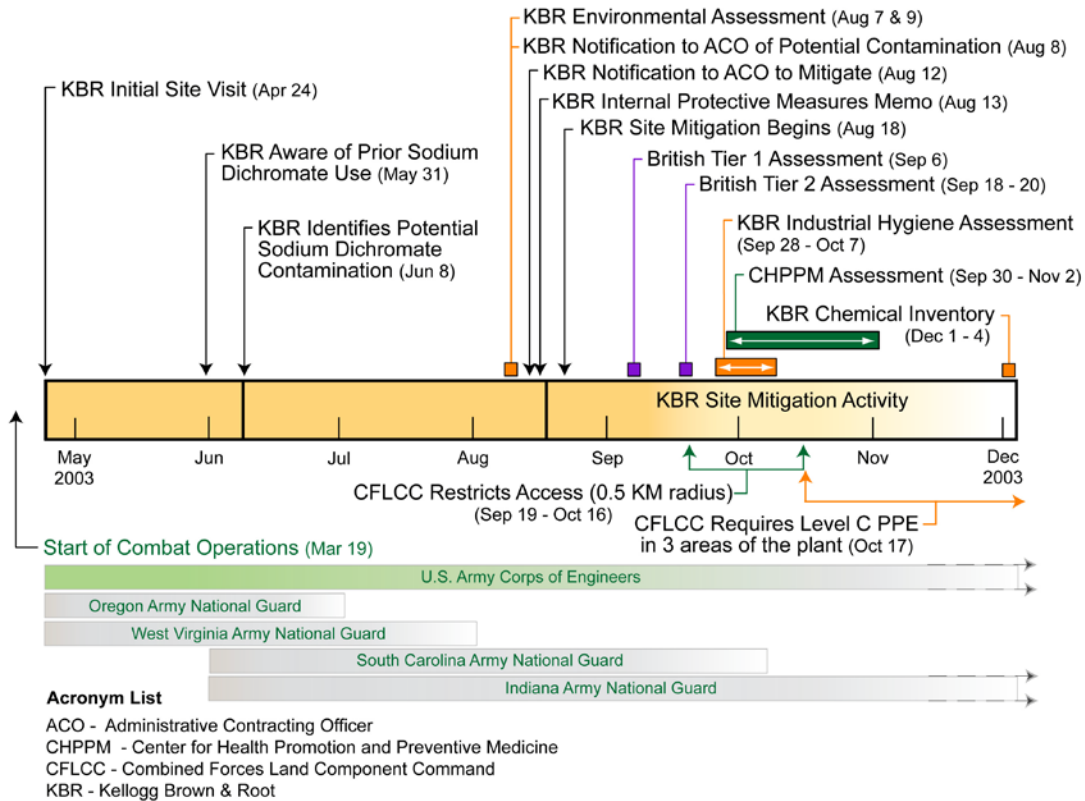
KBR Environmental Assessment (Aug 7 & 9)

KBR Notification to ACO of Potential Contamination (Aug 8)

KBR Initial Site Visit (Apr 24)

KBR Notification to ACO to Mitigate (Aug 12)

KBR Internal Protective Measures Memo (Aug 13)

KBR Site Mitigation Begins (Aug 18)

KBR Aware of Prior Sodium Dichromate Use (May 31)

British Tier 1 Assessment (Sep 6)

British Tier 2 Assessment (Sep 18 - 20)

KBR Identifies Potential Sodium Dichromate Contamination (Jun 8)

KBR Industrial Hygiene Assessment (Sep 28 - Oct 7)

CHPPM Assessment (Sep 30 - Nov 2)

KBR Chemical Inventory (Dec 1 - 4)

KBR Site Mitigation Activity

May 2003

Jun

Jul

Aug

Sep

Oct

Nov

Dec 2003

CFLCC Restricts Access (0.5 KM radius) (Sep 19 - Oct 16)

CFLCC Requires Level C PPE in 3 areas of the plant (Oct 17)

Start of Combat Operations (Mar 19)

U.S. Army Corps of Engineers

Oregon Army National Guard

West Virginia Army National Guard

South Carolina Army National Guard

Indiana Army National Guard

Acronym List

ACO - Administrative Contracting Officer
CHPPM - Center for Health Promotion and Preventive Medicine
CFLCC - Combined Forces Land Component Command
KBR - Kellogg Brown & Root